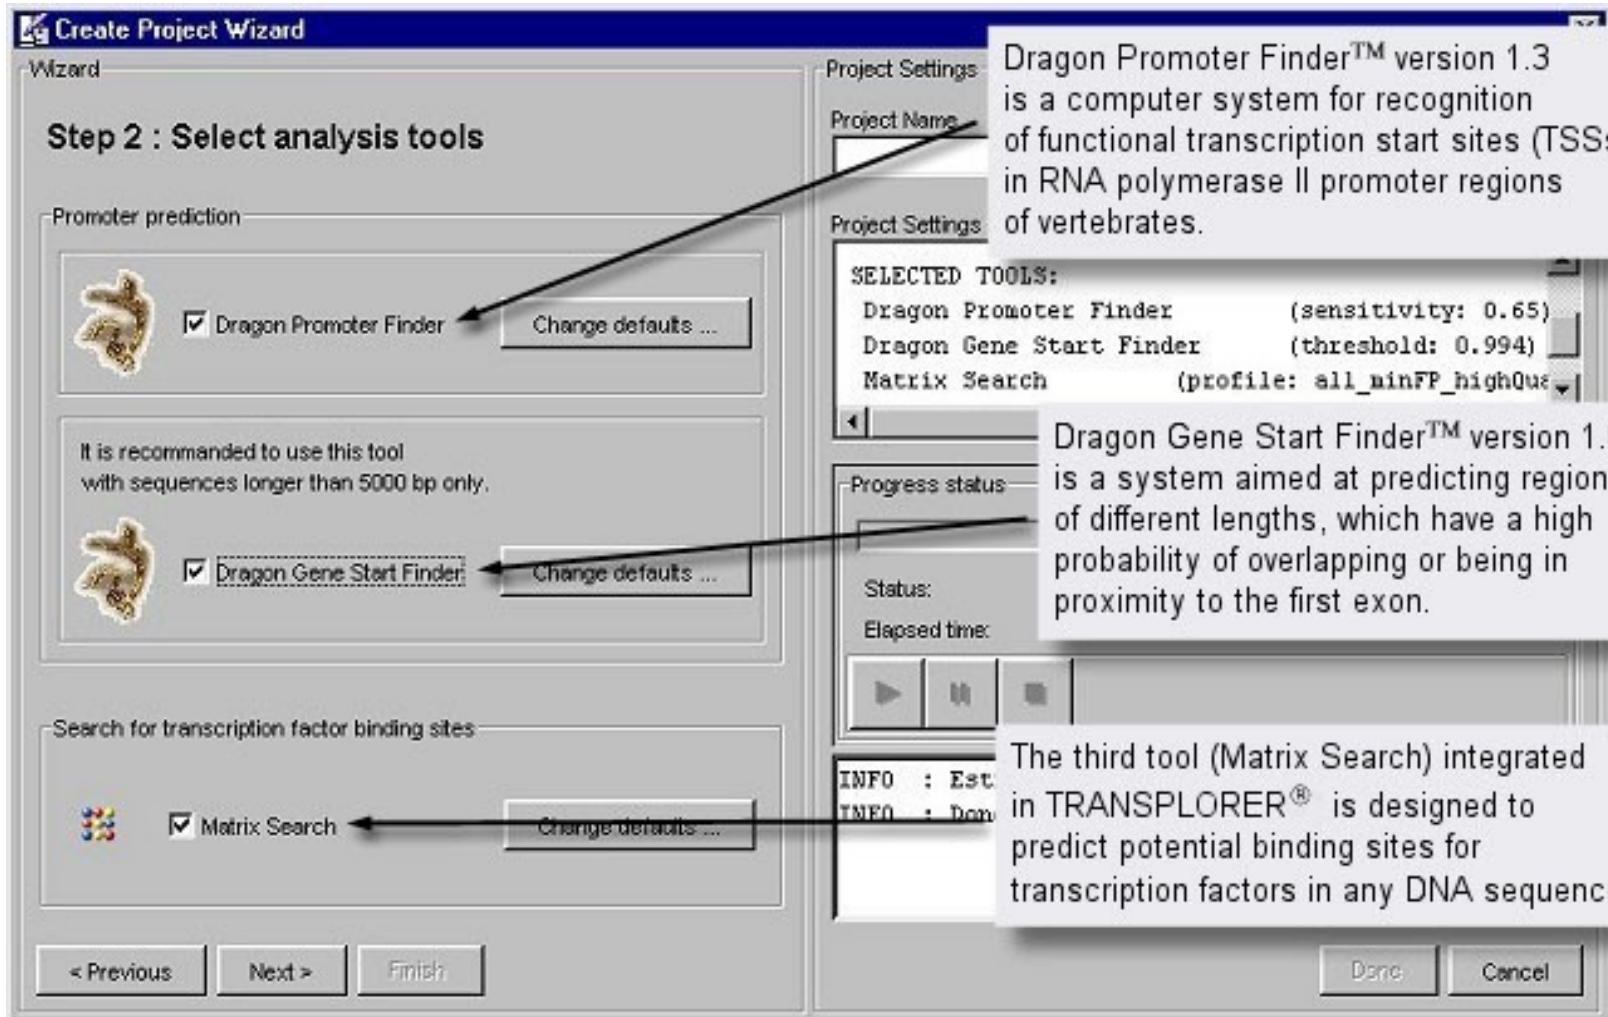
Create Project Wizard

Wizard

Step 2 : Select analysis tools

Promoter prediction

Dragon Promoter Finder

Change defaults ...

It is recommanded to use this tool with sequences longer than 5000 bp only.

Dragon Gene Start Finder

Change defaults ...

Search for transcription factor binding sites

Matrix Search

Change defaults ...

< Previous

Next >

Finish

Project Settings

Project Name

Project Settings

SELECTED TOOLS:
Dragon Promoter Finder (sensitivity: 0.65)
Dragon Gene Start Finder (threshold: 0.994)
Matrix Search (profile: all_minFP_highQu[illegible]

Progress status

Status:

Elapsed time:

INFO : Est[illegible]
INFO : Don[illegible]

Done

Cancel

Dragon Promoter Finder$^{TM}$ version 1.3 is a computer system for recognition of functional transcription start sites (TSS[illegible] in RNA polymerase II promoter regions of vertebrates.

Dragon Gene Start Finder$^{TM}$ version 1.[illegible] is a system aimed at predicting region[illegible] of different lengths, which have a high probability of overlapping or being in proximity to the first exon.

The third tool (Matrix Search) integrated in TRANSPLORER$^{®}$ is designed to predict potential binding sites for transcription factors in any DNA sequenc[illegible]